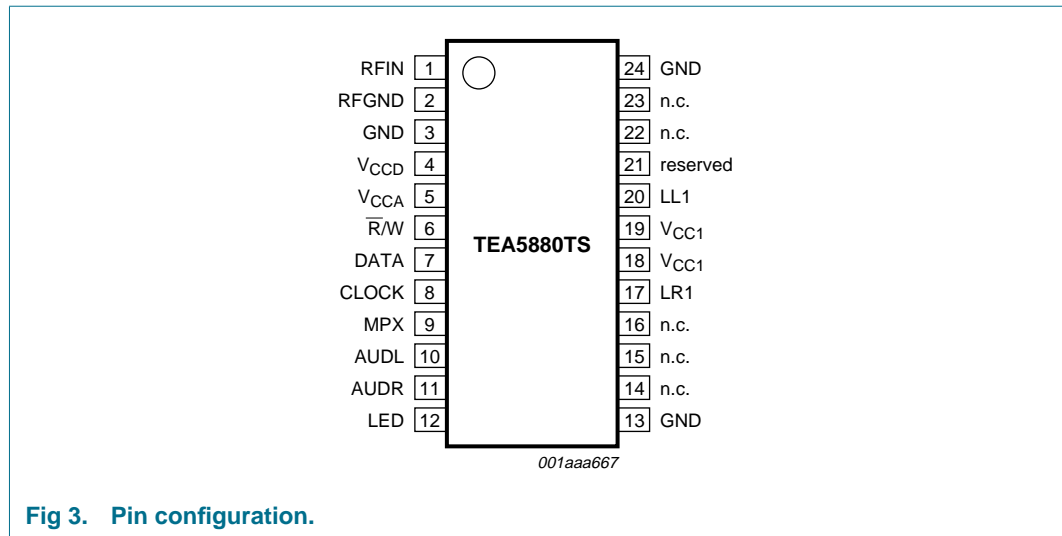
RFIN 1
RFGND 2
GND 3
$V_{CCD}$ 4
$V_{CCA}$ 5
$\overline{R}$/W 6
DATA 7
CLOCK 8
MPX 9
AUDL 10
AUDR 11
LED 12

TEA5880TS

24 GND
23 n.c.
22 n.c.
21 reserved
20 LL1
19 $V_{CC1}$
18 $V_{CC1}$
17 LR1
16 n.c.
15 n.c.
14 n.c.
13 GND

001aaa667

Fig 3. Pin configuration.